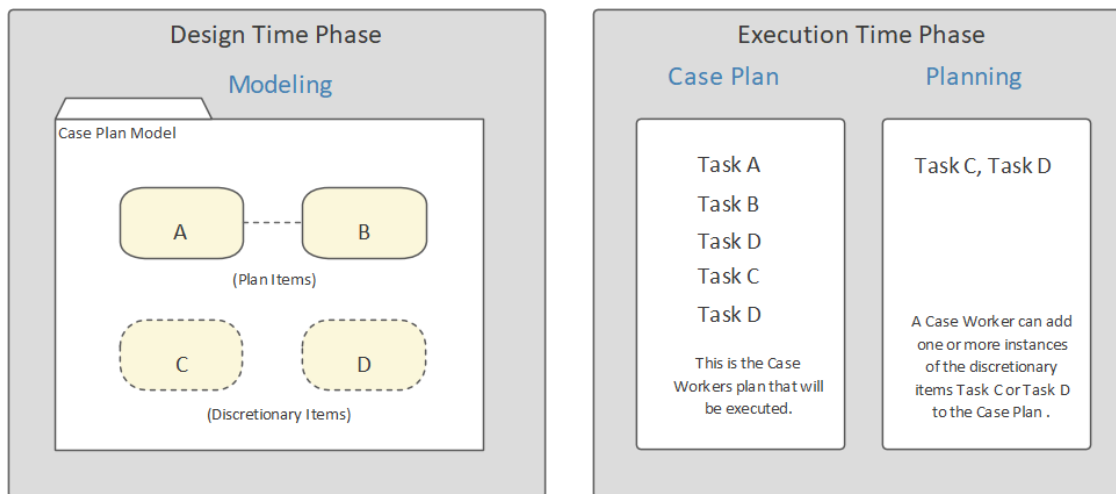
Design Time Phase

Modeling

Case Plan Model

A

B

(Plan Items)

C

D

(Discretionary Items)

Execution Time Phase

Case Plan

Task A

Task B

Task D

Task C

Task D

This is the Case Workers plan that will be executed.

Planning

Task C, Task D

A Case Worker can add one or more instances of the discretionary items Task C or Task D to the Case Plan .